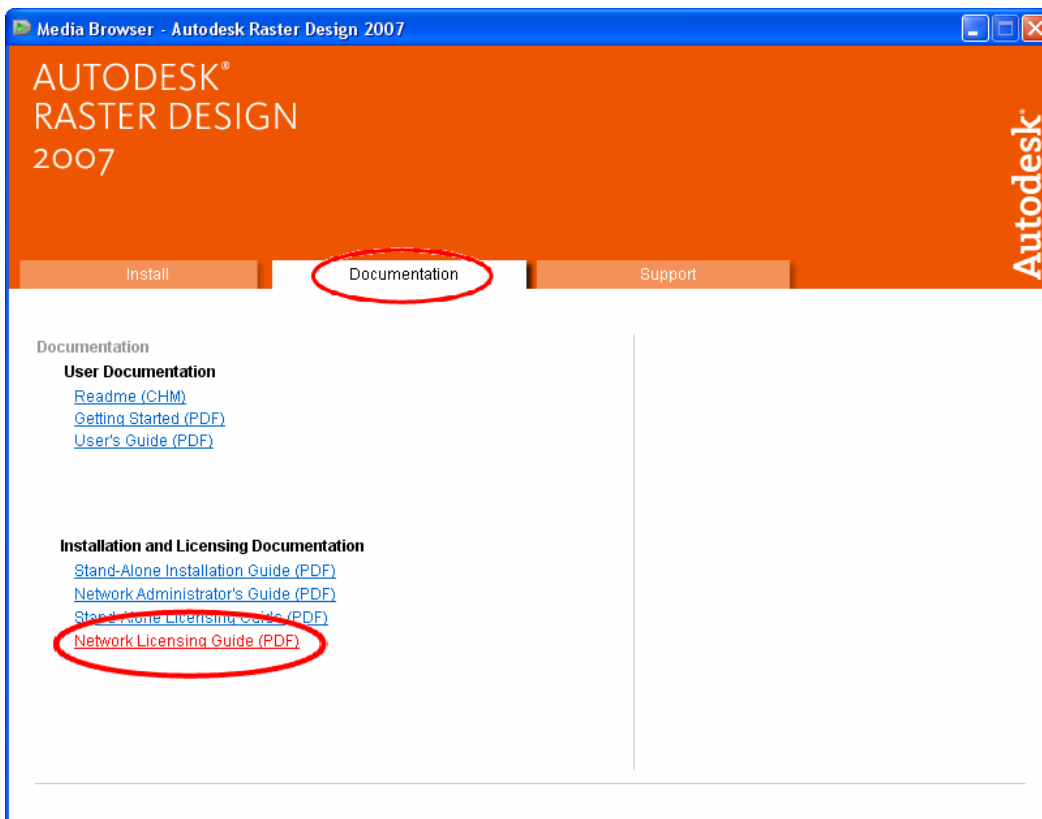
Media Browser - Autodesk Raster Design 2007

AUTODESK®
RASTER DESIGN
2007

Autodesk®

Install
Documentation
Support

Documentation
User Documentation
Readme (CHM)
Getting Started (PDF)
User's Guide (PDF)

Installation and Licensing Documentation
Stand-Alone Installation Guide (PDF)
Network Administrator's Guide (PDF)
Stand-Alone Licensing Guide (PDF)
Network Licensing Guide (PDF)